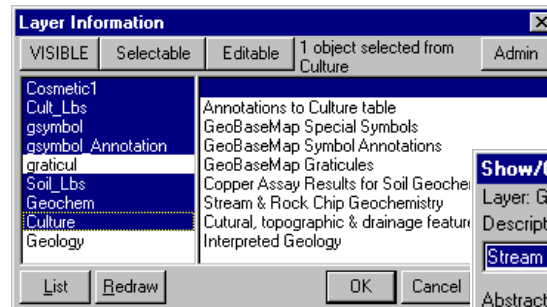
Layer Information

VISIBLE | Selectable | Editable | 1 object selected from Culture | Admin

Cosmetic1
Cult_Lbs
gsymbol
gsymbol_Annotation
graticul
Soil_Lbs
Geochem
Culture
Geology

Annotations to Culture table
GeoBaseMap Special Symbols
GeoBaseMap Symbol Annotations
GeoBaseMap Graticules
Copper Assay Results for Soil Geocher
Stream & Rock Chip Geochemistry
Cutural, topographic & drainage feature
Interpreted Geology

List | Redraw | OK | Cancel

Show/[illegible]
Layer: G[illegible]
Descript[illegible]
Stream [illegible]
Abstract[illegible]